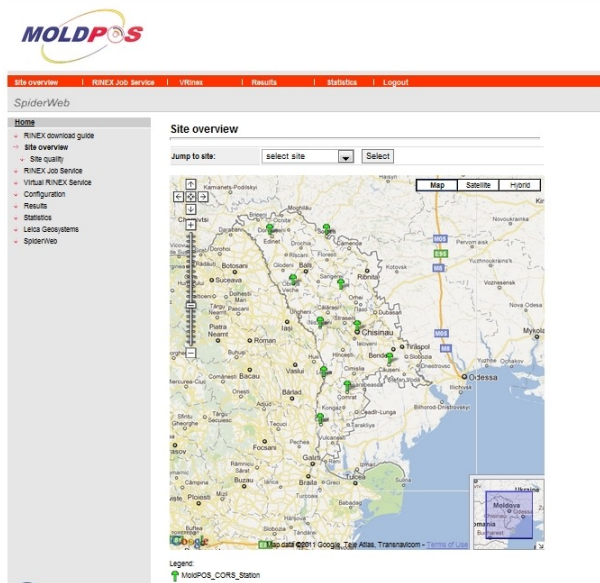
MOLDPOS

Site overview | RINEX Job Service | VRinex | Results | Statistics | Logout

SpiderWeb

Home
RINEX download guide
Site overview
Site quality
RINEX Job Service
Virtual RINEX Service
Configuration
Results
Statistics
Leica Geosystems
SpiderWeb

Site overview

Jump to site: select site Select

Map Satellite Hybrid

Chisinau
Odessa
Tiraspol
Bender
Iasi
Roman
Bacau
Vaslui
Barlad
Galati
Braila
Focsani
Botosani
Suceava
Piatra Neamt
Comrat
Cahul
Tulcea
Izmail
Balti
Soroca
Orhei
Ribnita
Dubasari
Hincesti
Causeni
Ceadir-Lunga
Bilhorod-Dnistrovskyi
Kotovsk
Moldova
Romania
Bucharest

Map data ©2011 Google, Tele Atlas, Transnavicom - Terms of Use

Legend:
MoldPOS_CORS_Station